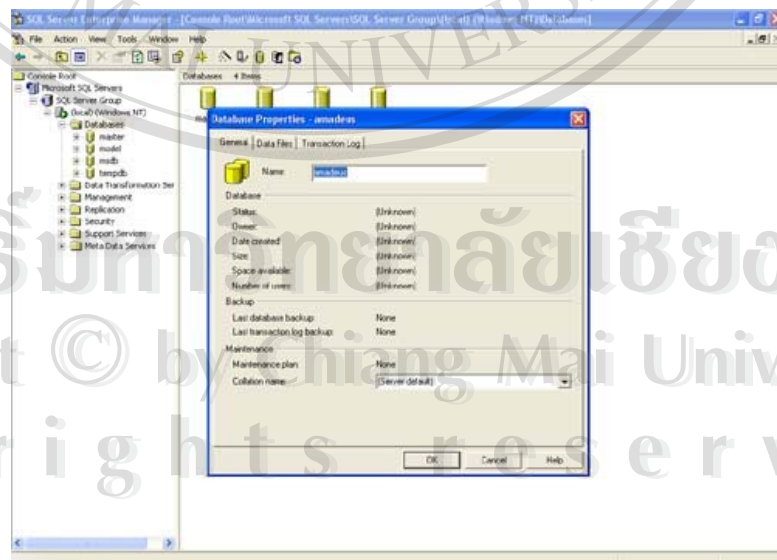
SQL Server Enterprise Manager - [Console Root\Microsoft SQL Servers\SQL Server Group\(local) (Windows NT)\Databases]

File Action View Tools Window Help

Console Root
Microsoft SQL Servers
SQL Server Group
(local) (Windows NT)
Databases
master
model
msdb
tempdb
Data Transformation Ser
Management
Replication
Security
Support Services
Meta Data Services

Databases 4 Items

Database Properties - amadeus

General | Data Files | Transaction Log

Name: amadeus

Database
Status: (Unknown)
Owner: (Unknown)
Date created: (Unknown)
Size: (Unknown)
Space available: (Unknown)
Number of users: (Unknown)

Backup
Last database backup: None
Last transaction log backup: None

Maintenance
Maintenance plan: None
Collation name: (Server default)

OK Cancel Help

UNIVERSITY
ลิขสิทธิ์มหาวิทยาลัยเชียงใหม่
Copyright © by Chiang Mai University
All rights reserved